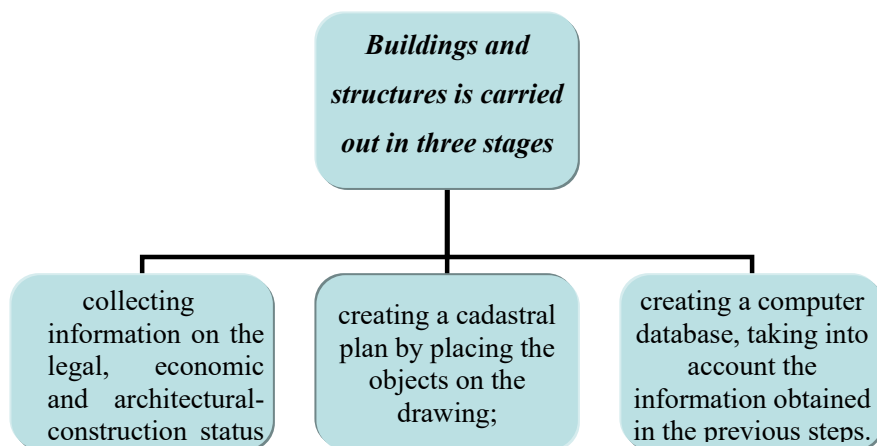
Buildings and structures is carried out in three stages

collecting information on the legal, economic and architectural-construction status

creating a cadastral plan by placing the objects on the drawing;

creating a computer database, taking into account the information obtained in the previous steps.